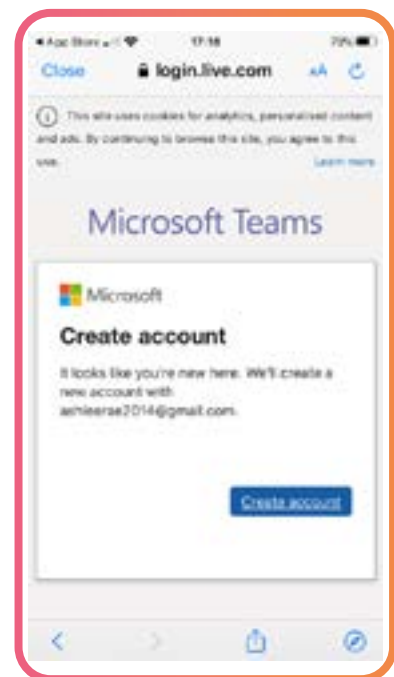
◂ App Store 17:18 79%

Close login.live.com AA

This site uses cookies for analytics, personalised content and ads. By continuing to browse this site, you agree to this use.

Learn more

Microsoft Teams

Microsoft

Create account

It looks like you're new here. We'll create a new account with ashleerae2014@gmail.com.

Create account